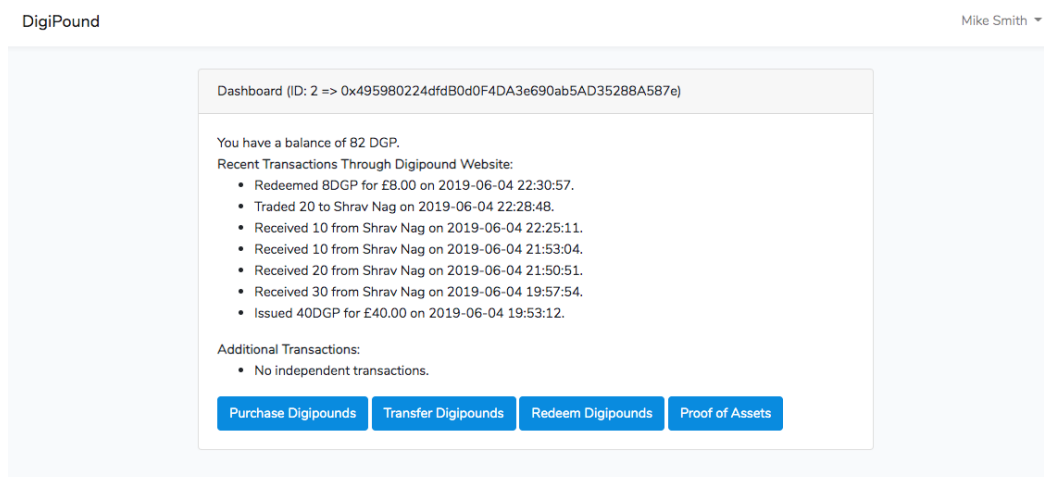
DigiPound

Mike Smith

Dashboard (ID: 2 => 0x495980224dfdB0d0F4DA3e690ab5AD35288A587e)

You have a balance of 82 DGP.
Recent Transactions Through Digipound Website:

- Redeemed 8DGP for £8.00 on 2019-06-04 22:30:57.
- Traded 20 to Shrav Nag on 2019-06-04 22:28:48.
- Received 10 from Shrav Nag on 2019-06-04 22:25:11.
- Received 10 from Shrav Nag on 2019-06-04 21:53:04.
- Received 20 from Shrav Nag on 2019-06-04 21:50:51.
- Received 30 from Shrav Nag on 2019-06-04 19:57:54.
- Issued 40DGP for £40.00 on 2019-06-04 19:53:12.

Additional Transactions:

- No independent transactions.

Purchase Digipounds
Transfer Digipounds
Redeem Digipounds
Proof of Assets